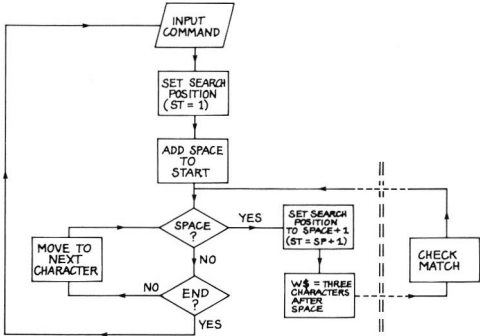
INPUT COMMAND

SET SEARCH POSITION (ST = 1)

ADD SPACE TO START

SPACE ?

YES

SET SEARCH POSITION TO SPACE + 1 (ST = SP + 1)

MOVE TO NEXT CHARACTER

NO

NO

END ?

YES

W$ = THREE CHARACTERS AFTER SPACE

CHECK MATCH